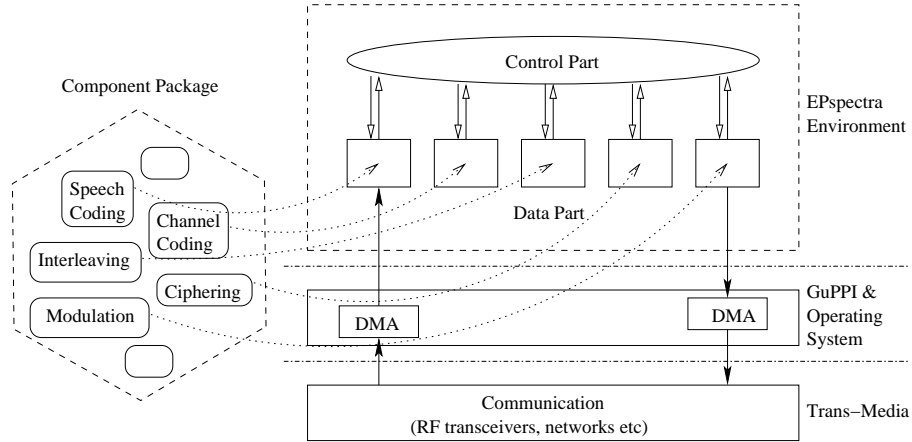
Component Package

Control Part

EPspectra Environment

Speech Coding

Channel Coding

Interleaving

Ciphering

Modulation

Data Part

GuPPI & Operating System

DMA

DMA

Communication
(RF transceivers, networks etc)

Trans–Media